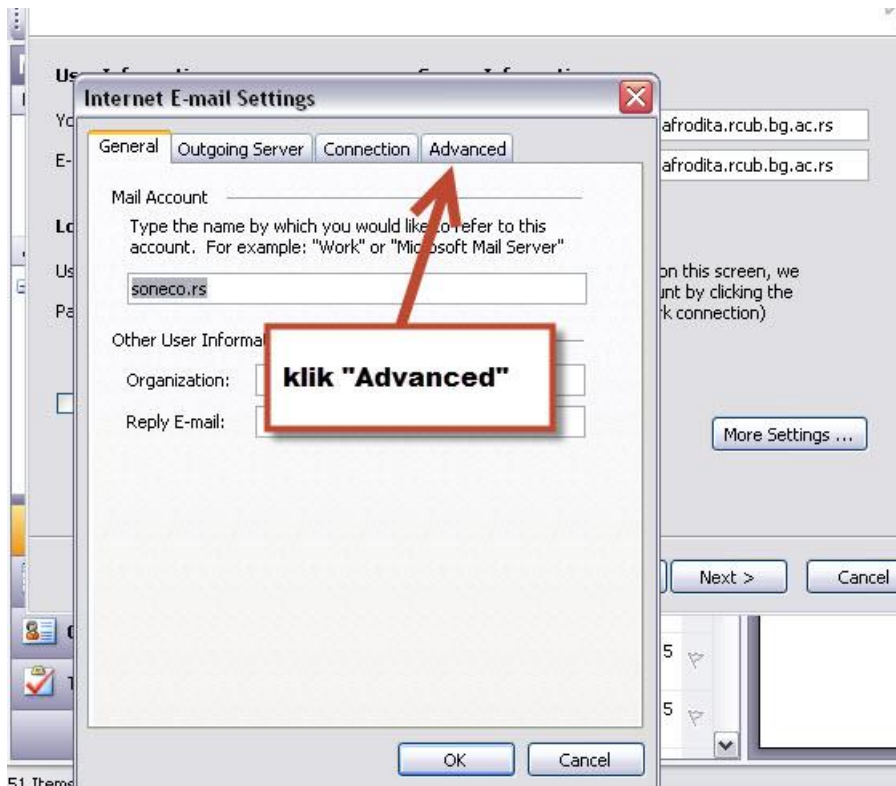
Internet E-mail Settings

General | Outgoing Server | Connection | Advanced

Mail Account

Type the name by which you would like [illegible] refer to this account. For example: "Work" or "Mic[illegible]soft Mail Server"

soneco.rs

Other User Informa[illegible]

Organization:

Reply E-mail:

klik "Advanced"

OK | Cancel

afrodita.rcub.bg.ac.rs

afrodita.rcub.bg.ac.rs

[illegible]on this screen, we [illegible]unt by clicking the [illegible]k connection)

More Settings ...

Next >

Cancel

5

5

51 Items